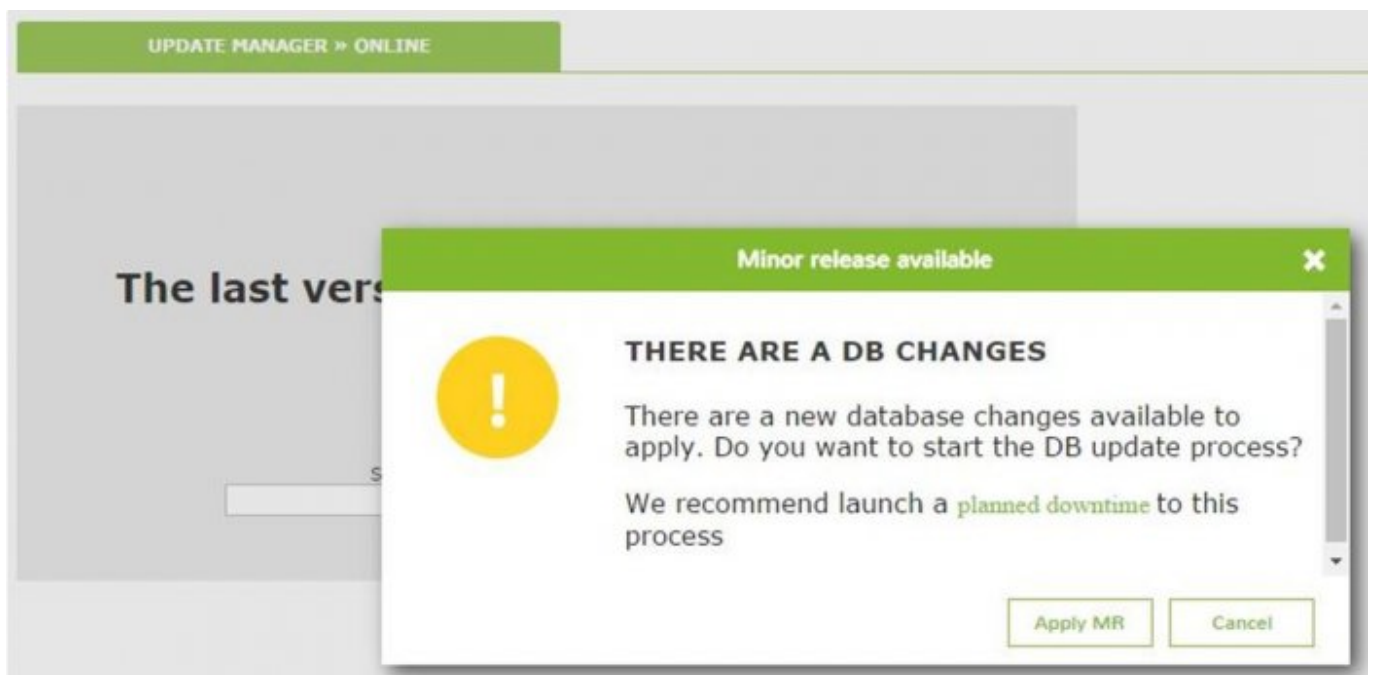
UPDATE MANAGER » ONLINE

The last vers

S

Minor release available

THERE ARE A DB CHANGES

There are a new database changes available to apply. Do you want to start the DB update process?

We recommend launch a planned downtime to this process

Apply MR

Cancel